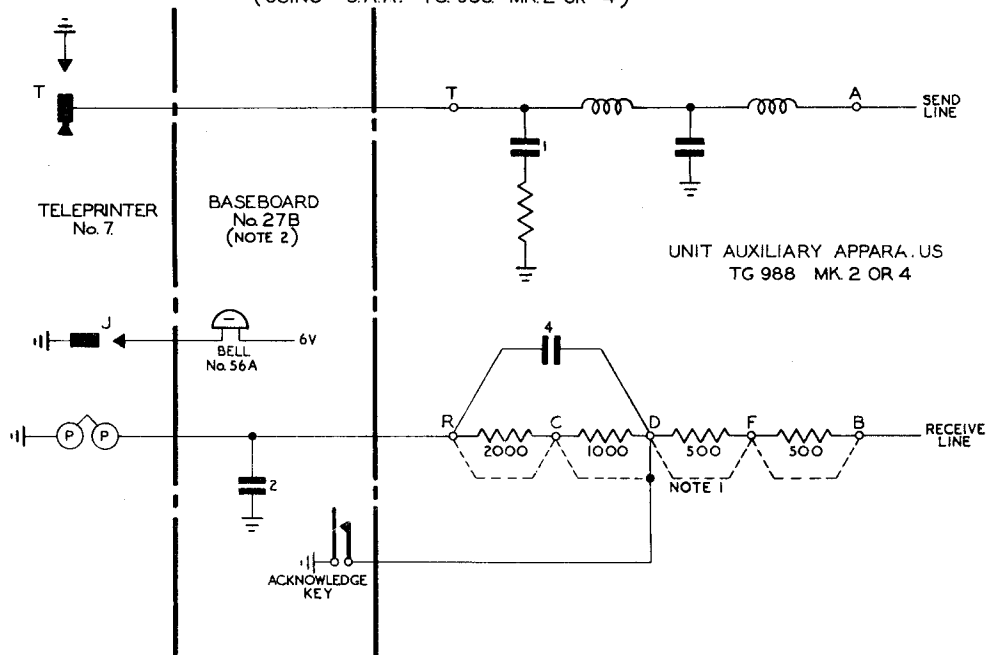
(USING U.A.A. TG 988 MK 2 OR 4)

T

TELEPRINTER No. 7.

BASEBOARD No. 27B (NOTE 2)

T

1

A

SEND LINE

UNIT AUXILIARY APPARA.US TG 988 MK. 2 OR 4

J

BELL No. 56A

6V

4

P P

R

C

D

F

B

RECEIVE LINE

2000

1000

500

500

NOTE 1

2

ACKNOWLEDGE KEY